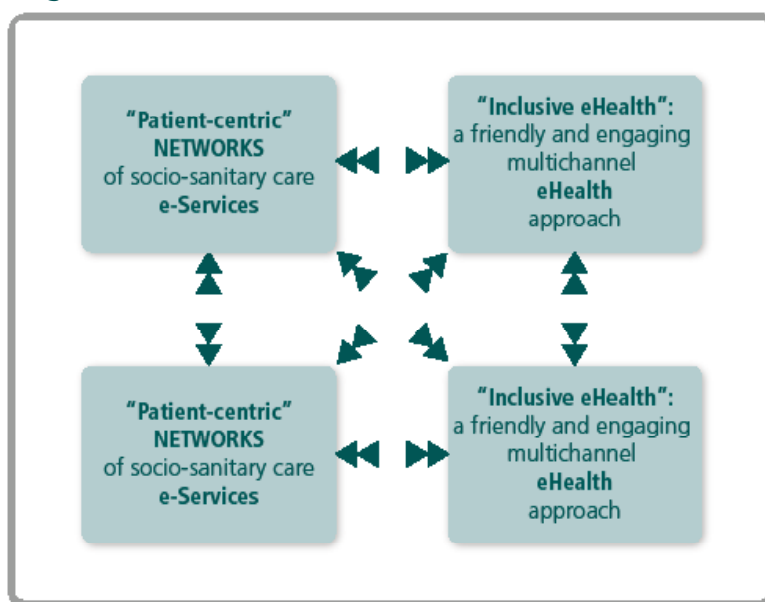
"Patient-centric"
NETWORKS
of socio-sanitary care
e-Services

"Inclusive eHealth":
a friendly and engaging
multichannel
eHealth
approach

"Patient-centric"
NETWORKS
of socio-sanitary care
e-Services

"Inclusive eHealth":
a friendly and engaging
multichannel
eHealth
approach